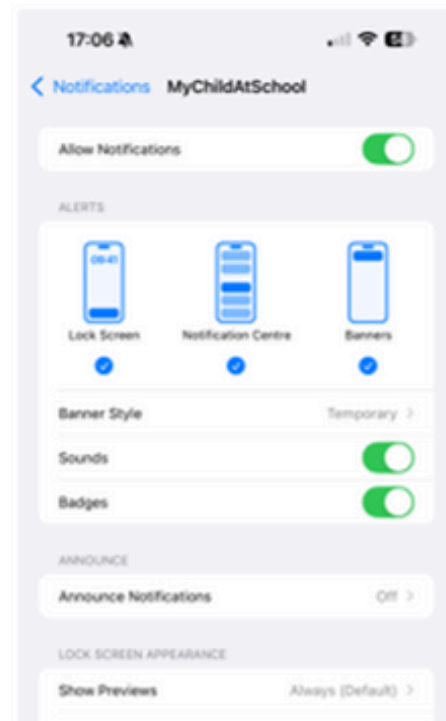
17:06

< Notifications MyChildAtSchool

Allow Notifications

ALERTS

09:41

Lock Screen

Notification Centre

Banners

Banner Style Temporary >

Sounds

Badges

ANNOUNCE

Announce Notifications Off >

LOCK SCREEN APPEARANCE

Show Previews Always (Default) >